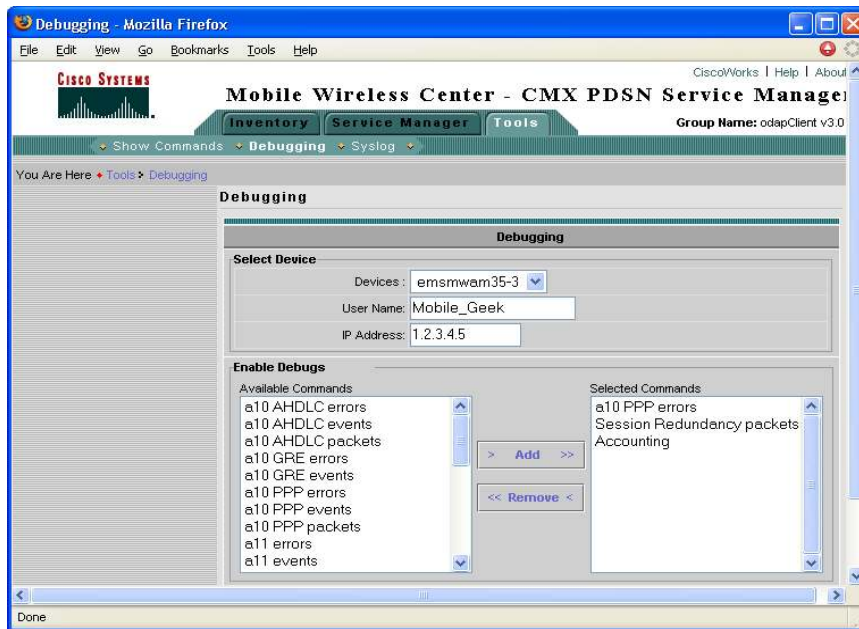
Debugging - Mozilla Firefox

File Edit View Go Bookmarks Tools Help

CISCO SYSTEMS

CiscoWorks | Help | About

Mobile Wireless Center - CMX PDSN Service Manage

Inventory Service Manager Tools

Group Name: odapClient v3.0

Show Commands Debugging Syslog

You Are Here • Tools • Debugging

Debugging

Debugging

Select Device

Devices : emsmwam35-3

User Name: Mobile_Geek

IP Address: 1.2.3.4.5

Enable Debugs

Available Commands

a10 AHDLC errors
a10 AHDLC events
a10 AHDLC packets
a10 GRE errors
a10 GRE events
a10 PPP errors
a10 PPP events
a10 PPP packets
a11 errors
a11 events

> Add >>

<< Remove <

Selected Commands

a10 PPP errors
Session Redundancy packets
Accounting

Done